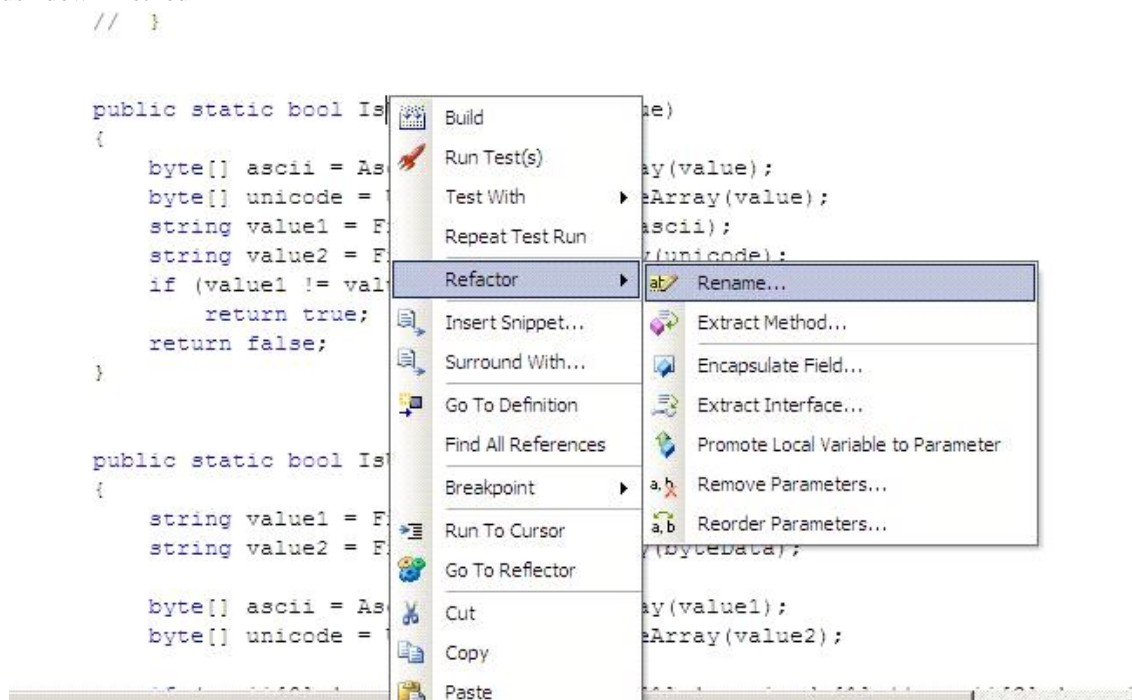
// }

public static bool Is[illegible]e)
{
byte[] ascii = As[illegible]ay(value);
byte[] unicode = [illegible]eArray(value);
string value1 = F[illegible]scii);
string value2 = F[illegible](unicode);
if (value1 != val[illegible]
return true;
return false;
}

public static bool Is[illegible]
{
string value1 = F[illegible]
string value2 = F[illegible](byteData);

byte[] ascii = As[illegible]ay(value1);
byte[] unicode = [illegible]eArray(value2);

Build
Run Test(s)
Test With
Repeat Test Run
Refactor
Insert Snippet...
Surround With...
Go To Definition
Find All References
Breakpoint
Run To Cursor
Go To Reflector
Cut
Copy
Paste

Rename...
Extract Method...
Encapsulate Field...
Extract Interface...
Promote Local Variable to Parameter
Remove Parameters...
Reorder Parameters...